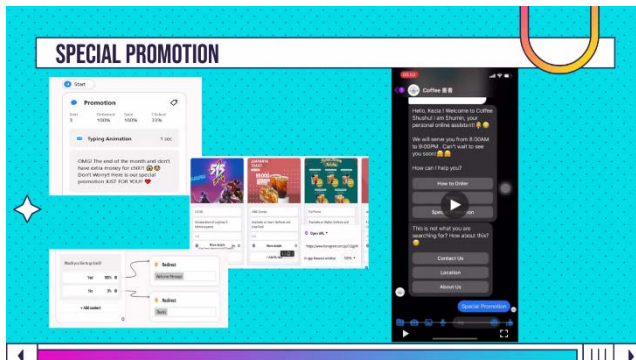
SPECIAL PROMOTION

Start

Promotion

Sent 3 | Delivered 100% | Seen 100% | Clicked 33%

Typing Animation 1 sec

OMG! The end of the month and don't have extra money for chill? Don't Worry! Here is our special promotion JUST FOR YOU!

Redirect

Redirect

Yes

No

+ Add select

Open URL

Coffee

Hello, Kezia ! Welcome to Coffee Shushu! I am Shumi, your personal online assistant!

We will serve you from 8.00AM to 9.00PM.. Can't wait to see you soon!

How can I help you?

How to Order

Special Promotion

This is not what you are searching for? How about this?

Contact Us

Location

About Us

Special Promotion